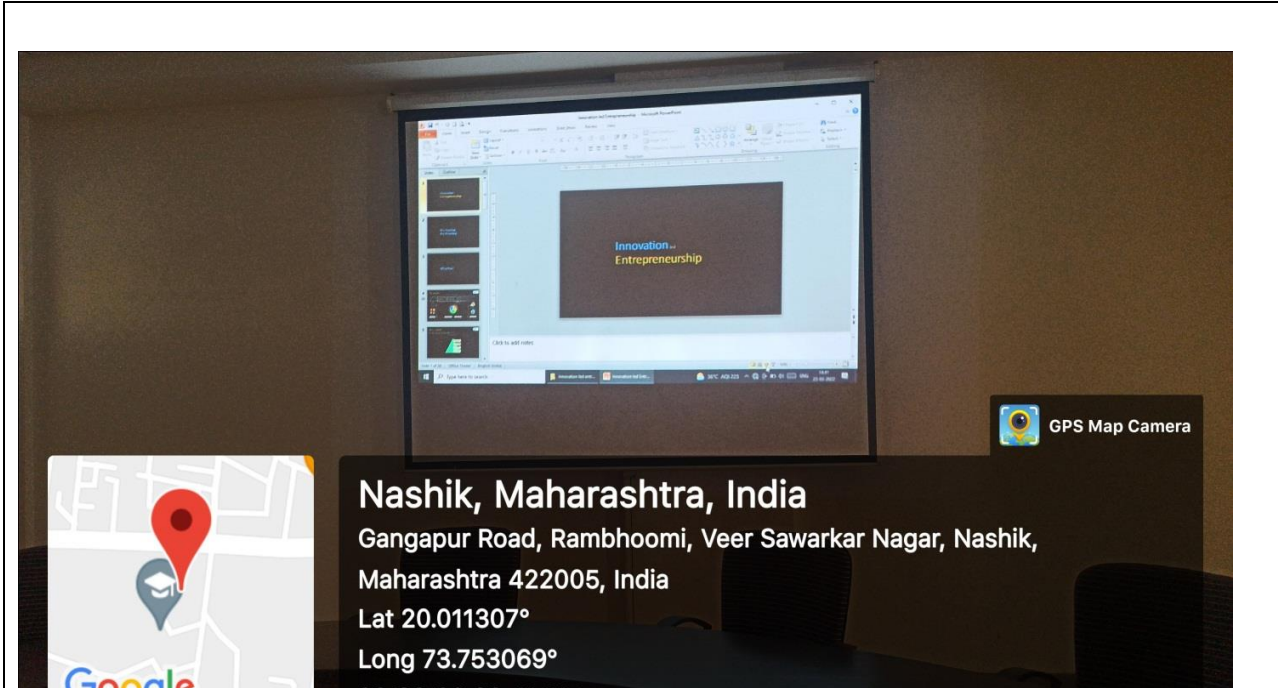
Innovation and
Entrepreneurship

Click to add notes

GPS Map Camera

Nashik, Maharashtra, India
Gangapur Road, Rambhoomi, Veer Sawarkar Nagar, Nashik, Maharashtra 422005, India
Lat 20.011307°
Long 73.753069°

Google